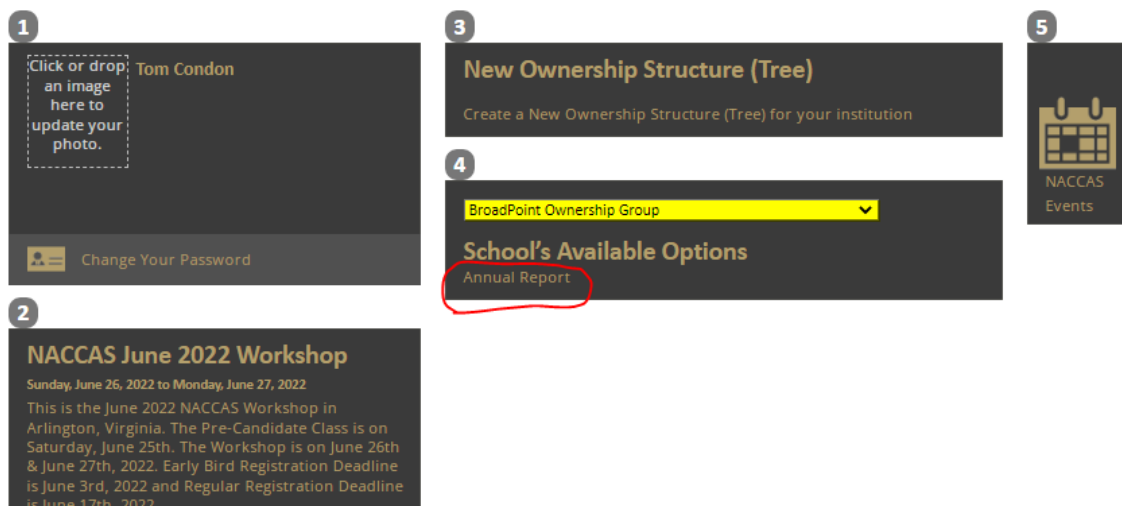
1

Click or drop an image here to update your photo.

Tom Condon

Change Your Password

2

NACCAS June 2022 Workshop

Sunday, June 26, 2022 to Monday, June 27, 2022

This is the June 2022 NACCAS Workshop in Arlington, Virginia. The Pre-Candidate Class is on Saturday, June 25th. The Workshop is on June 26th & June 27th, 2022. Early Bird Registration Deadline is June 3rd, 2022 and Regular Registration Deadline is June 17th, 2022

3

New Ownership Structure (Tree)

Create a New Ownership Structure (Tree) for your institution

4

BroadPoint Ownership Group

School's Available Options

Annual Report

5

NACCAS Events